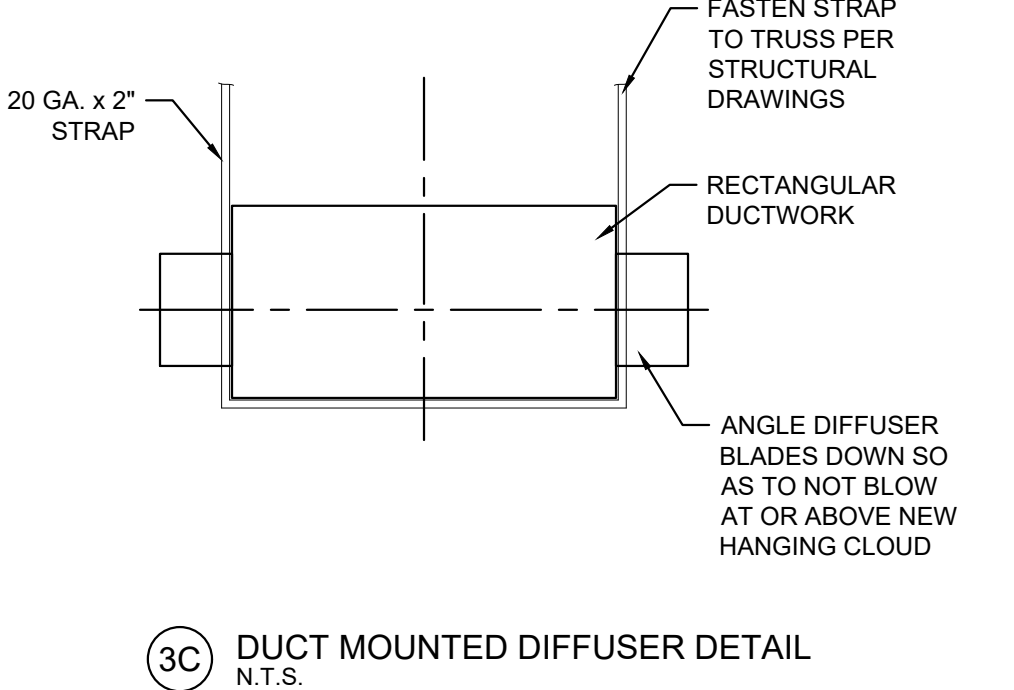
FASTEN STRAP TO TRUSS PER STRUCTURAL DRAWINGS

20 GA. x 2" STRAP

RECTANGULAR DUCTWORK

ANGLE DIFFUSER BLADES DOWN SO AS TO NOT BLOW AT OR ABOVE NEW HANGING CLOUD

3C

DUCT MOUNTED DIFFUSER DETAIL
N.T.S.